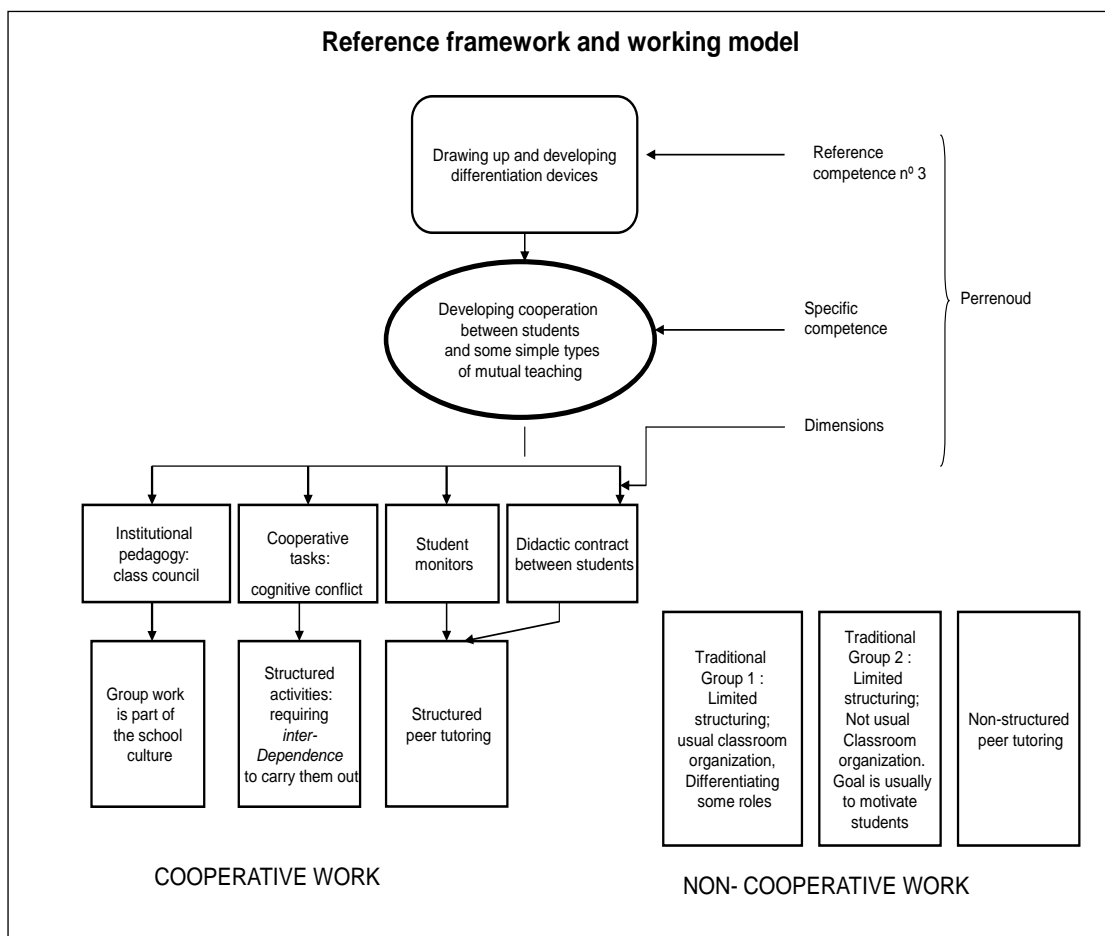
Reference framework and working model

Drawing up and developing differentiation devices

Reference competence nº 3

Developing cooperation between students and some simple types of mutual teaching

Specific competence

Perrenoud

Dimensions

Institutional pedagogy: class council

Cooperative tasks: cognitive conflict

Student monitors

Didactic contract between students

Group work is part of the school culture

Structured activities: requiring *inter-Dependence* to carry them out

Structured peer tutoring

Traditional Group 1 : Limited structuring; usual classroom organization, Differentiating some roles

Traditional Group 2 : Limited structuring; Not usual Classroom organization. Goal is usually to motivate students

Non-structured peer tutoring

COOPERATIVE WORK

NON- COOPERATIVE WORK